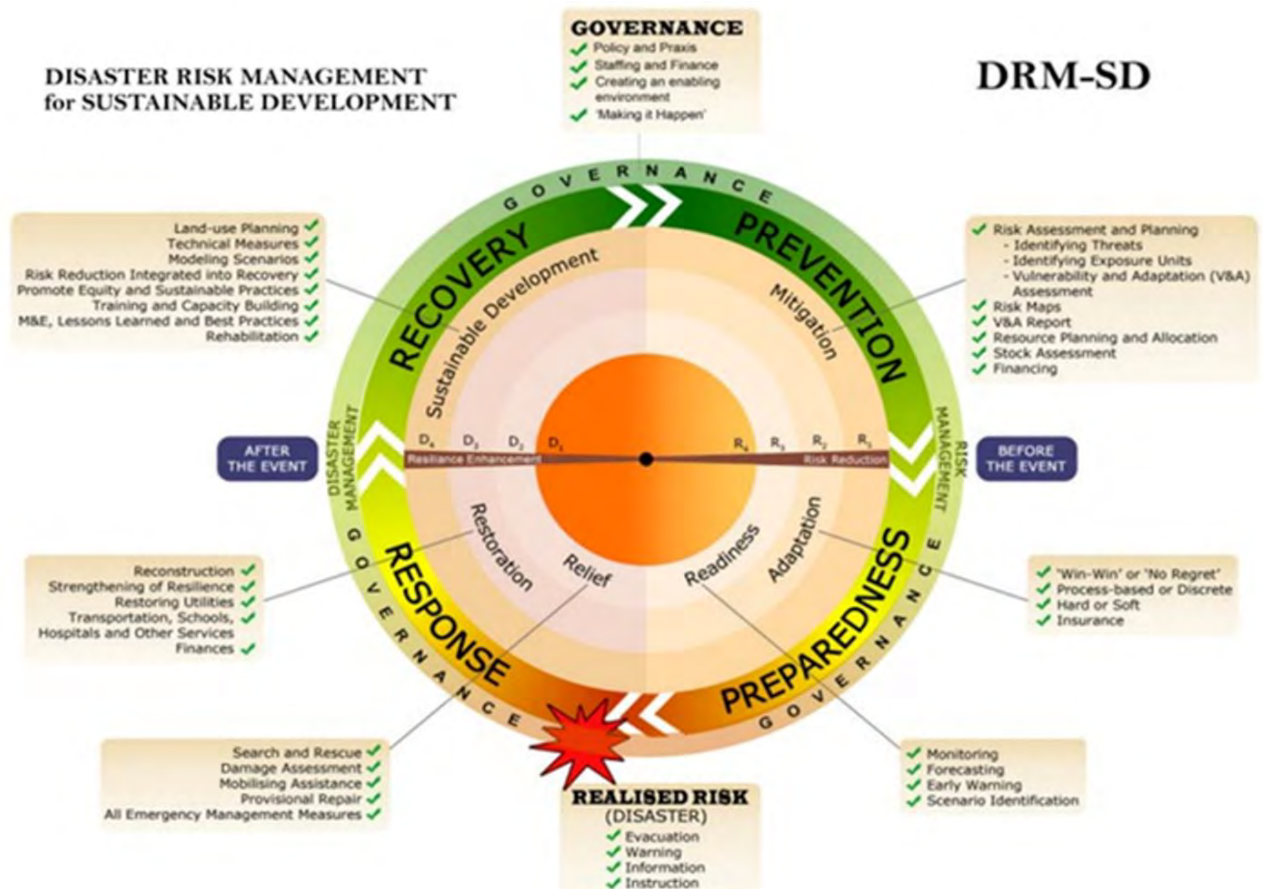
DISASTER RISK MANAGEMENT for SUSTAINABLE DEVELOPMENT

GOVERNANCE
Policy and Praxis
Staffing and Finance
Creating an enabling environment
'Making it Happen'

DRM-SD

Land-use Planning
Technical Measures
Modeling Scenarios
Risk Reduction Integrated into Recovery
Promote Equity and Sustainable Practices
Training and Capacity Building
M&E, Lessons Learned and Best Practices
Rehabilitation

Risk Assessment and Planning
- Identifying Threats
- Identifying Exposure Units
- Vulnerability and Adaptation (V&A) Assessment
Risk Maps
V&A Report
Resource Planning and Allocation
Stock Assessment
Financing

GOVERNANCE

RECOVERY

PREVENTION

Sustainable Development

Mitigation

AFTER THE EVENT

DISASTER MANAGEMENT

$D_4$ $D_3$ $D_2$ $D_1$

Resilience Enhancement

$R_4$ $R_3$ $R_2$ $R_1$

Risk Reduction

RISK MANAGEMENT

BEFORE THE EVENT

Restoration

Relief

Readiness

Adaptation

RESPONSE

PREPAREDNESS

Reconstruction
Strengthening of Resilience
Restoring Utilities
Transportation, Schools, Hospitals and Other Services
Finances

'Win-Win' or 'No Regret'
Process-based or Discrete
Hard or Soft
Insurance

GOVERNANCE

GOVERNANCE

Search and Rescue
Damage Assessment
Mobilising Assistance
Provisional Repair
All Emergency Management Measures

Monitoring
Forecasting
Early Warning
Scenario Identification

REALISED RISK
(DISASTER)
Evacuation
Warning
Information
Instruction